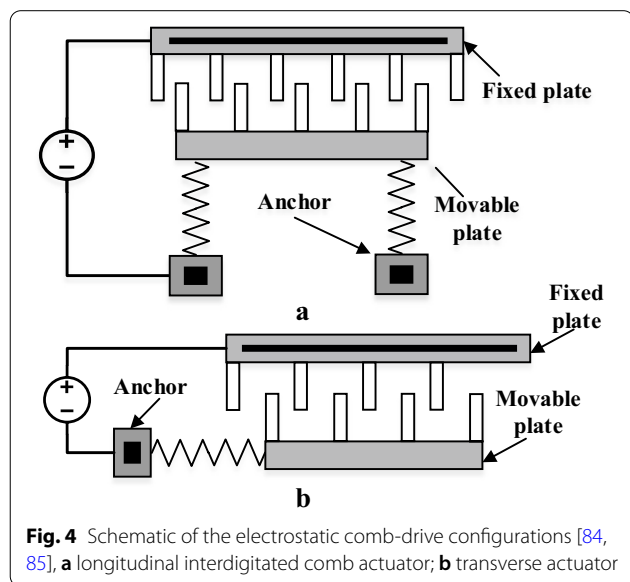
Fixed plate

+

−

Anchor

Movable plate

a

Fixed plate

+

−

Anchor

Movable plate

b

**Fig. 4** Schematic of the electrostatic comb-drive configurations [84, 85], **a** longitudinal interdigitated comb actuator; **b** transverse actuator